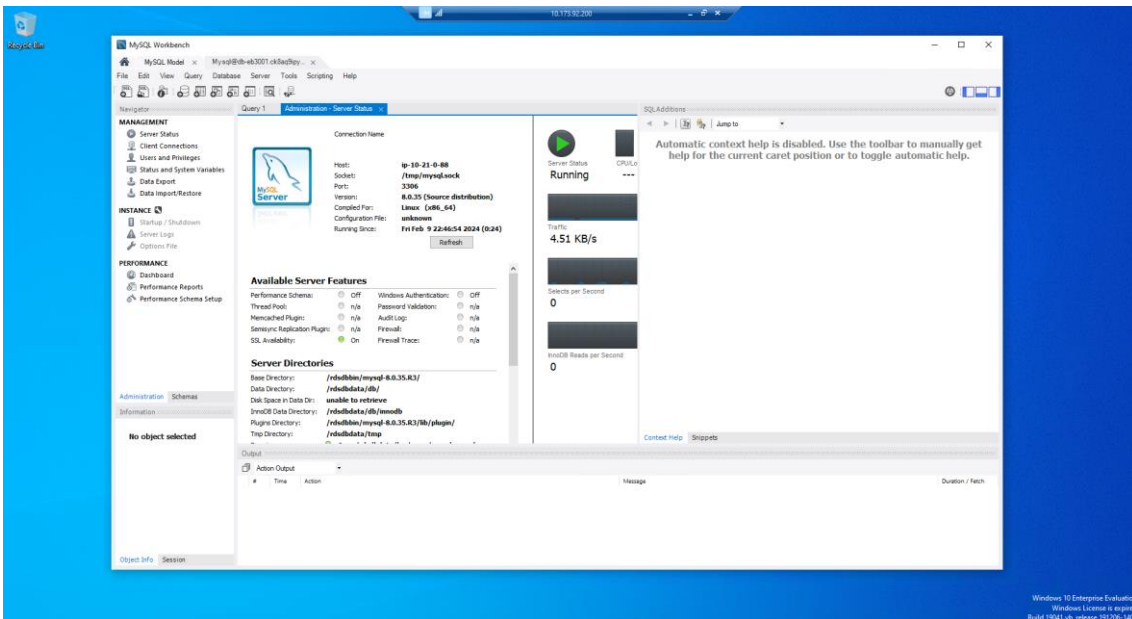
Recycle Bin

10.173.92.200

MySQL Workbench

MySQL Model × Mysql@db-eb3001.ck8aq9py... ×

File Edit View Query Database Server Tools Scripting Help

Navigator

MANAGEMENT
Server Status
Client Connections
Users and Privileges
Status and System Variables
Data Export
Data Import/Restore

INSTANCE
Startup / Shutdown
Server Logs
Options File

PERFORMANCE
Dashboard
Performance Reports
Performance Schema Setup

Administration Schemas

Information

No object selected

Object Info Session

Query 1 Administration - Server Status ×

Connection Name

| Host: | ip-10-21-0-88 |
|---|---|
| Socket: | /tmp/mysql.sock |
| Port: | 3306 |
| Version: | 8.0.35 (Source distribution) |
| Compiled For: | Linux (x86_64) |
| Configuration File: | unknown |
| Running Since: | Fri Feb 9 22:46:54 2024 (0:24) |

Refresh

MySQL Server

Server Status
Running

CPU/Lo
---

Traffic
4.51 KB/s

Selects per Second
0

InnoDB Reads per Second
0

Available Server Features

| Performance Schema: | Off | Windows Authentication: | Off |
|---|---|---|---|
| Thread Pool: | n/a | Password Validation: | n/a |
| Memcached Plugin: | n/a | Audit Log: | n/a |
| Semisync Replication Plugin: | n/a | Firewall: | n/a |
| SSL Availability: | On | Firewall Trace: | n/a |

Server Directories

| Base Directory: | /rdsdbbin/mysql-8.0.35.R3/ |
|---|---|
| Data Directory: | /rdsdbdata/db/ |
| Disk Space in Data Dir: | unable to retrieve |
| InnoDB Data Directory: | /rdsdbdata/db/innodb |
| Plugins Directory: | /rdsdbbin/mysql-8.0.35.R3/lib/plugin/ |
| Tmp Directory: | /rdsdbdata/tmp |

SQLAdditions

Jump to

Automatic context help is disabled. Use the toolbar to manually get help for the current caret position or to toggle automatic help.

Context Help Snippets

Output

Action Output

| # | Time | Action | Message | Duration / Fetch |
|---|---|---|---|---|

Windows 10 Enterprise Evaluati
Windows License is expir
Build 19041.vb_release.191206-14